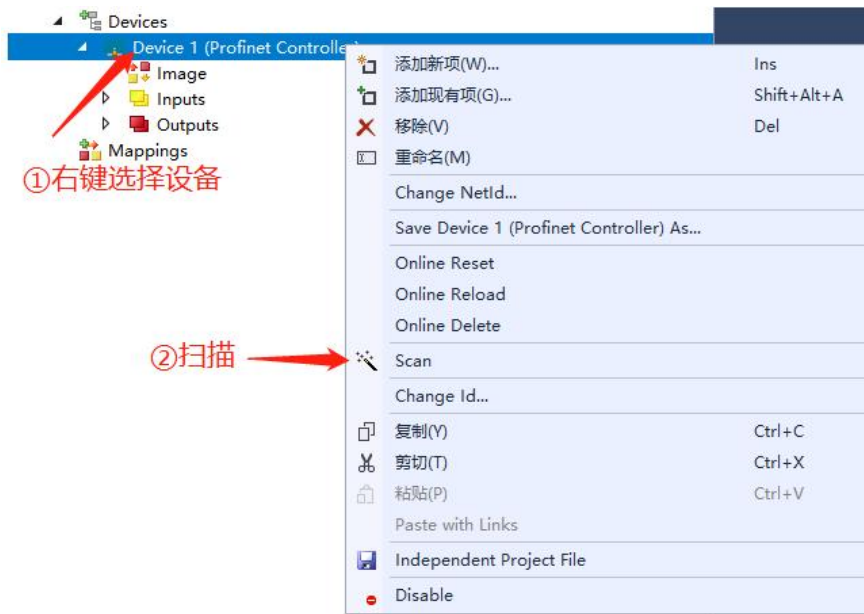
Devices
Device 1 (Profinet Controller)
Image
Inputs
Outputs
Mappings
①右键选择设备

添加新项(W)... Ins
添加现有项(G)... Shift+Alt+A
移除(V) Del
重命名(M)
Change NetId...
Save Device 1 (Profinet Controller) As...
Online Reset
Online Reload
Online Delete
②扫描
Scan
Change Id...
复制(Y) Ctrl+C
剪切(T) Ctrl+X
粘贴(P) Ctrl+V
Paste with Links
Independent Project File
Disable